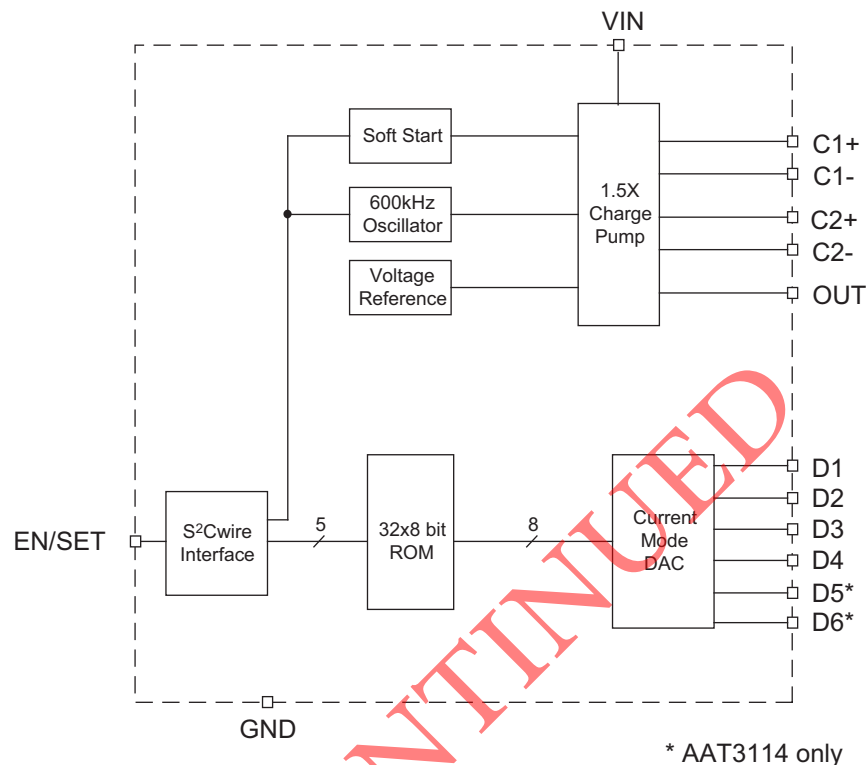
VIN

Soft Start

600kHz Oscillator

Voltage Reference

1.5X Charge Pump

C1+

C1-

C2+

C2-

OUT

EN/SET

S$^2$Cwire Interface

5

32x8 bit ROM

8

Current Mode DAC

D1

D2

D3

D4

D5*

D6*

GND

NTINUED

* AAT3114 only